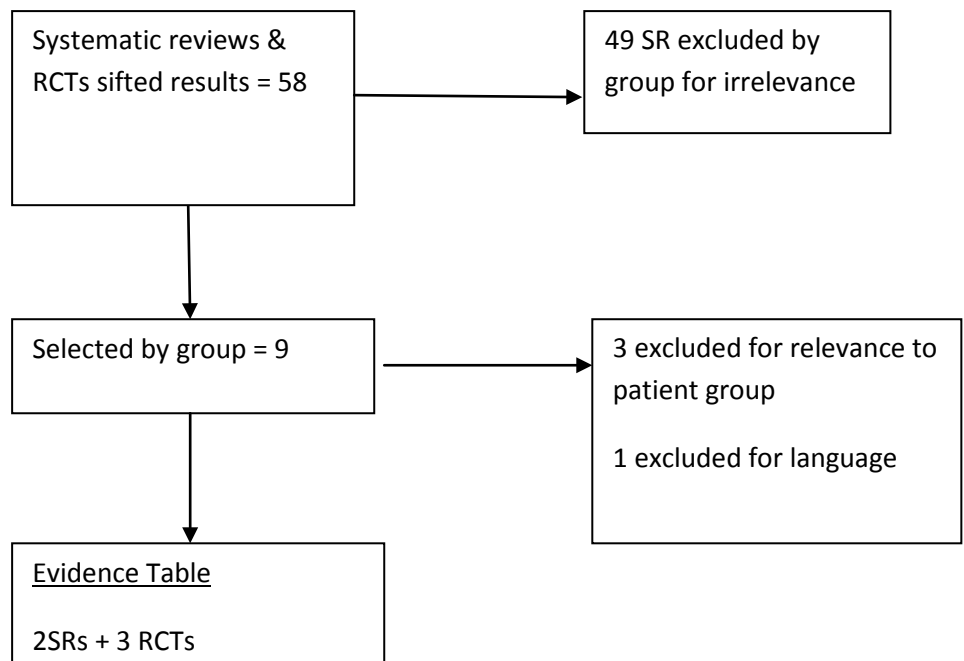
Systematic reviews & RCTs sifted results = 58

49 SR excluded by group for irrelevance

Selected by group = 9

3 excluded for relevance to patient group

1 excluded for language

Evidence Table

2SRs + 3 RCTs